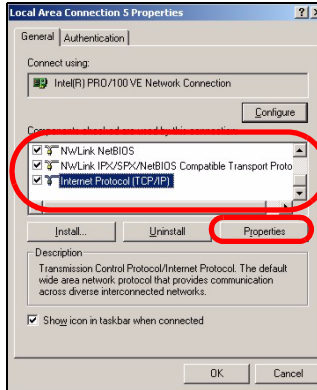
Local Area Connection 5 Properties ? X

General | Authentication

Connect using:

Intel(R) PRO/100 VE Network Connection

Configure

Co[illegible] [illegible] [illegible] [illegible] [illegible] connection:

NWLink NetBIOS

NWLink IPX/SPX/NetBIOS Compatible Transport Proto

Internet Protocol (TCP/IP)

Install... Uninstall Properties

Description

Transmission Control Protocol/Internet Protocol. The default wide area network protocol that provides communication across diverse interconnected networks.

Show icon in taskbar when connected

OK Cancel